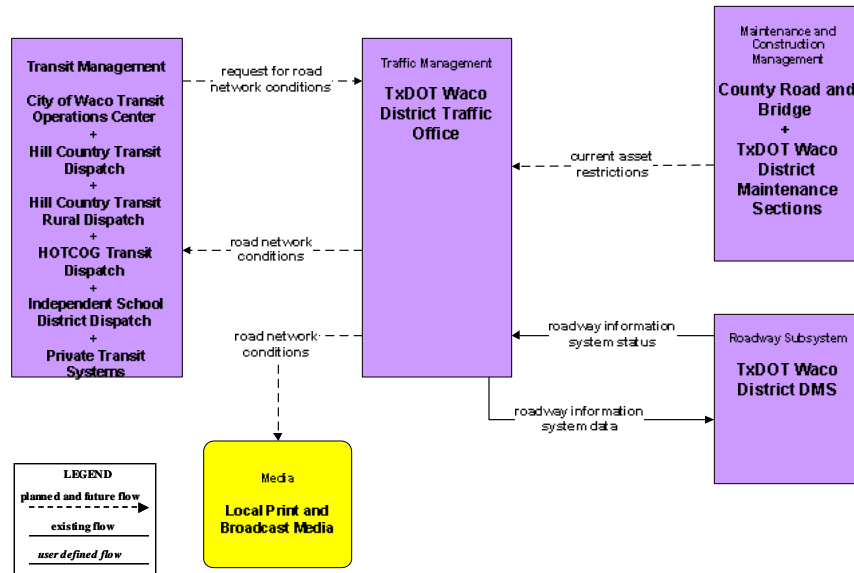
Transit Management

City of Waco Transit Operations Center
+
Hill Country Transit Dispatch
+
Hill Country Transit Rural Dispatch
+
HOTCOG Transit Dispatch
+
Independent School District Dispatch
+
Private Transit Systems

request for road network conditions

Traffic Management

TxDOT Waco District Traffic Office

Maintenance and Construction Management

County Road and Bridge
+
TxDOT Waco District Maintenance Sections

current asset restrictions

road network conditions

road network conditions

roadway information system status

Roadway Subsystem

TxDOT Waco District DMS

roadway information system data

Media

Local Print and Broadcast Media

LEGEND
planned and future flow
existing flow
user defined flow